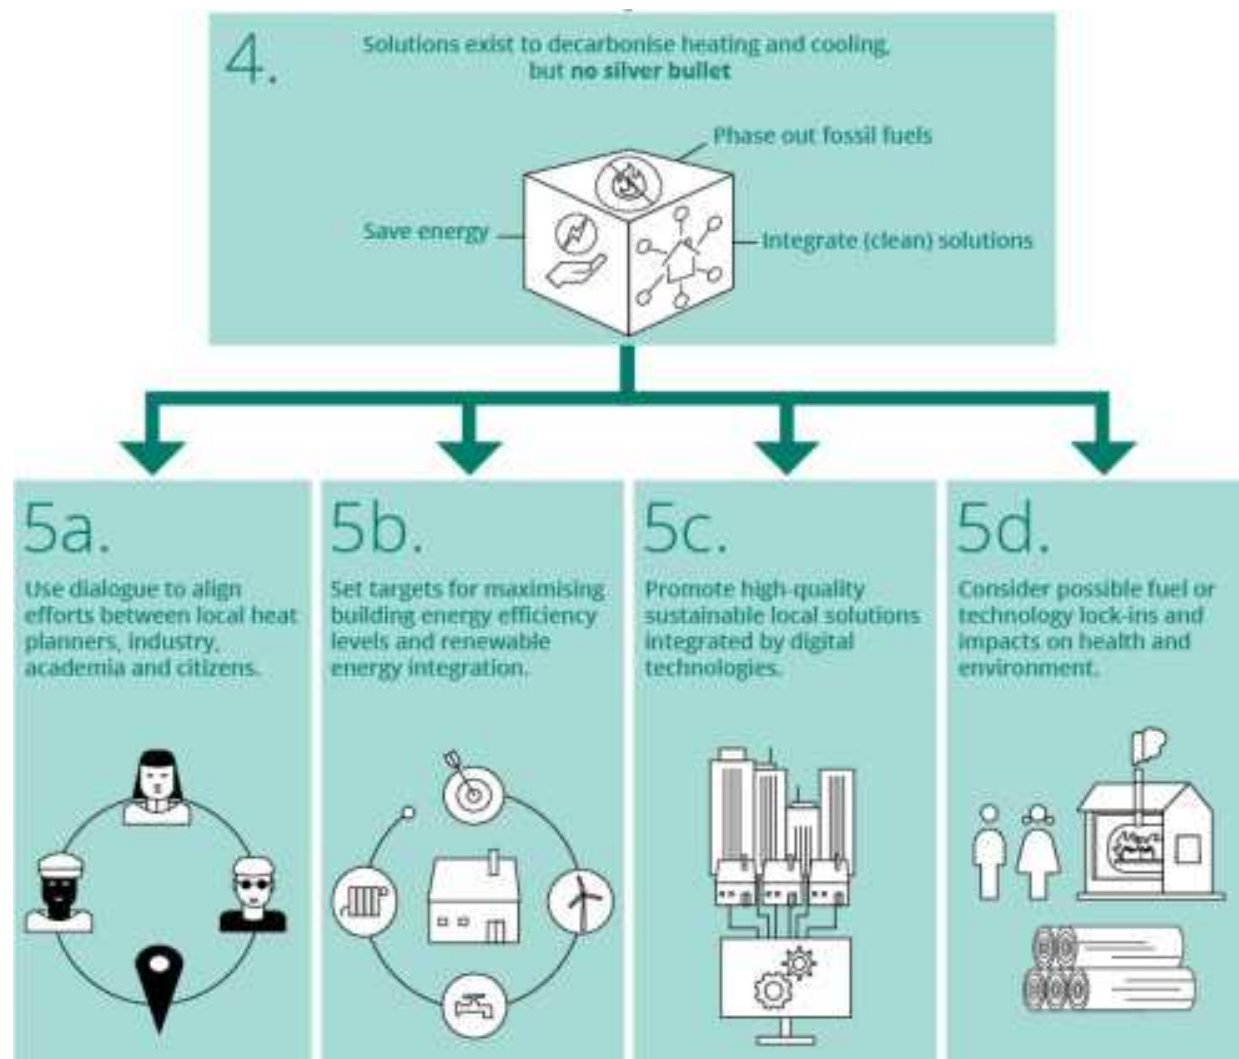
4.

Solutions exist to decarbonise heating and cooling, but **no silver bullet**

Phase out fossil fuels

Save energy

Integrate (clean) solutions

5a.

Use dialogue to align efforts between local heat planners, industry, academia and citizens.

5b.

Set targets for maximising building energy efficiency levels and renewable energy integration.

5c.

Promote high-quality sustainable local solutions integrated by digital technologies.

5d.

Consider possible fuel or technology lock-ins and impacts on health and environment.